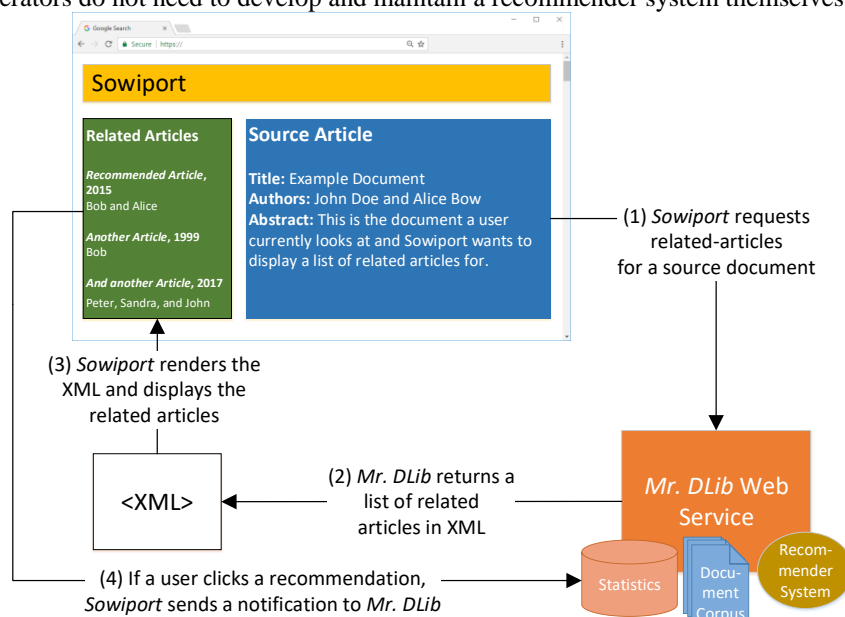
erators do not need to develop and maintain a recommender system themselves

Google Search

Secure https://

Sowiport

Related Articles

*Recommended Article*, 2015
Bob and Alice

*Another Article*, 1999
Bob

*And another Article*, 2017
Peter, Sandra, and John

Source Article

**Title:** Example Document
**Authors:** John Doe and Alice Bow
**Abstract:** This is the document a user currently looks at and Sowiport wants to display a list of related articles for.

(1) *Sowiport* requests related-articles for a source document

(3) *Sowiport* renders the XML and displays the related articles

<XML>

(2) *Mr. DLib* returns a list of related articles in XML

*Mr. DLib* Web Service

(4) If a user clicks a recommendation, *Sowiport* sends a notification to *Mr. DLib*

Statistics

Document Corpus

Recommender System